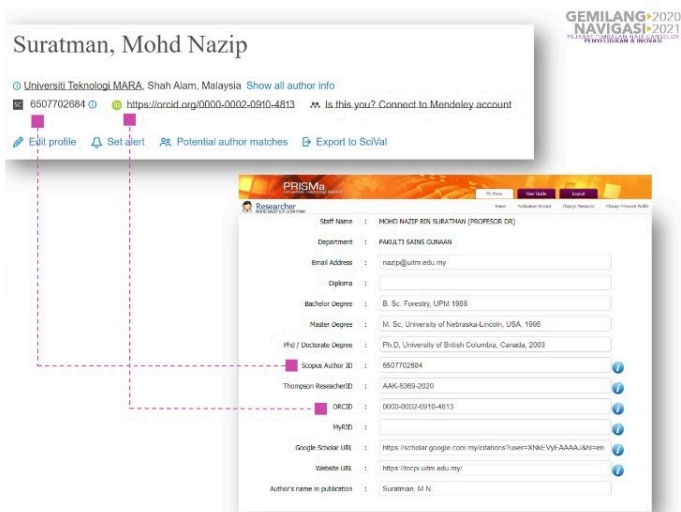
GEMILANG 2020
NAVIGASI 2021
PEJABAT TIMBALAN NAIB CANSELOR PENYELIDIKAN & INOVASI

Suratman, Mohd Nazip

Universiti Teknologi MARA, Shah Alam, Malaysia Show all author info

6507702684 https://orcid.org/0000-0002-0910-4813 Is this you? Connect to Mendeley account

Edit profile Set alert Potential author matches Export to SciVal

PRISMa

My Prism User Guide Logout

Home Publication Record Change Password Change Personal Profile

Researcher

| | | |
|---|---|---|
| Staff Name | : | MOHD NAZIP BIN SURATMAN (PROFESOR DR) |
| Department | : | FAKULTI SAINS GUNAAN |
| Email Address | : | nazip@uitm.edu.my |
| Diploma | : | |
| Bachelor Degree | : | B. Sc. Forestry, UPM 1988 |
| Master Degree | : | M. Sc, University of Nebraska-Lincoln, USA, 1996 |
| Phd / Doctorate Degree | : | Ph.D, University of British Columbia, Canada, 2003 |
| Scopus Author ID | : | 6507702684 |
| Thompson ReseacherID | : | AAK-6369-2020 |
| ORCID | : | 0000-0002-0910-4813 |
| MyRID | : | |
| Google Scholar URL | : | https://scholar.google.com.my/citations?user=XNkl-VyIAAAAJ&hl=en |
| Website URL | : | https://tncpi.uitm.edu.my/ |
| Author's name in publication | : | Suratman, M.N. |